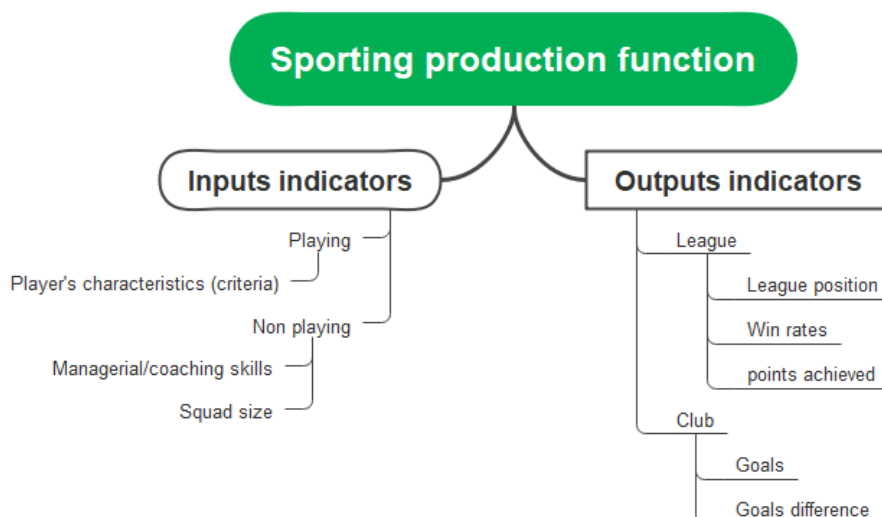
Sporting production function

Inputs indicators

Playing

Player's characteristics (criteria)

Non playing

Managerial/coaching skills

Squad size

Outputs indicators

League

League position

Win rates

points achieved

Club

Goals

Goals difference